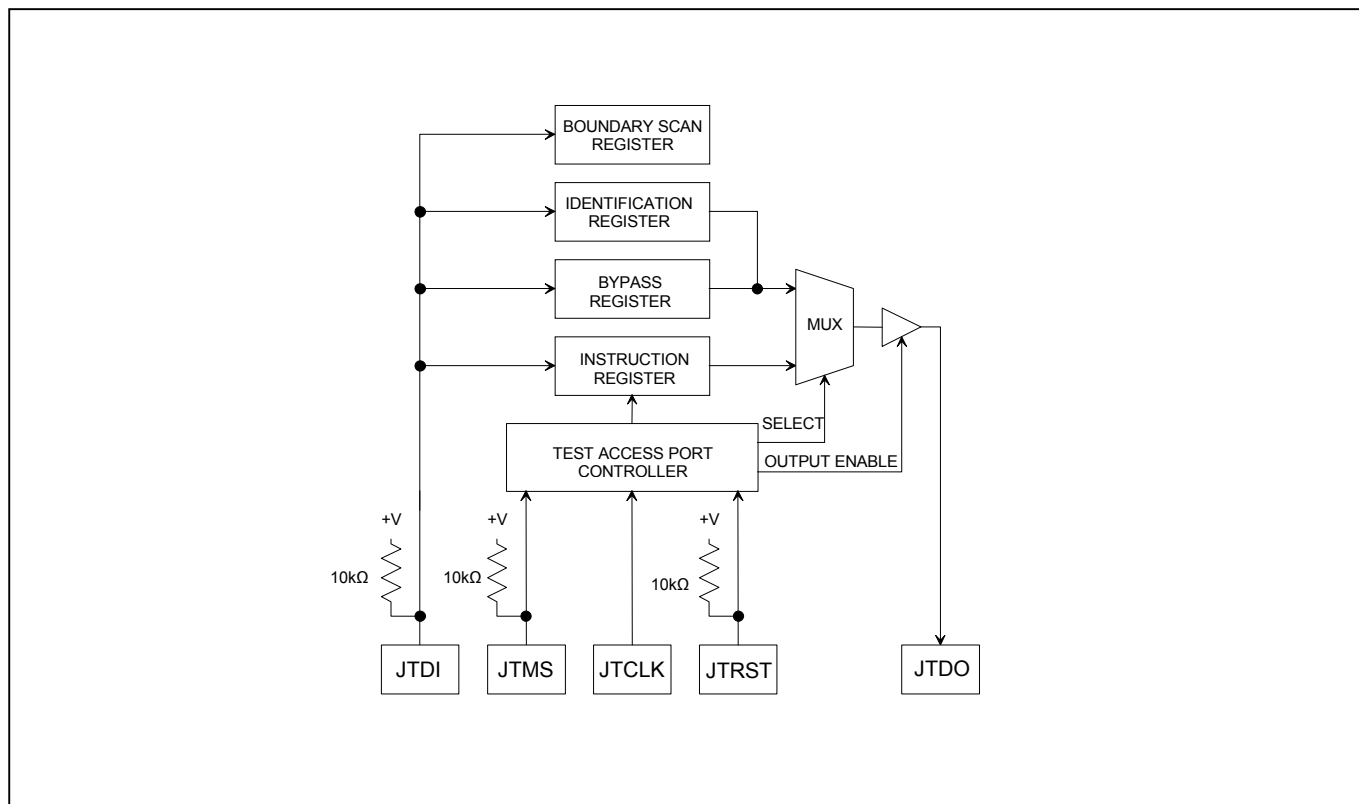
BOUNDARY SCAN REGISTER

IDENTIFICATION REGISTER

BYPASS REGISTER

MUX

INSTRUCTION REGISTER

SELECT

TEST ACCESS PORT CONTROLLER

OUTPUT ENABLE

+V

10kΩ

+V

10kΩ

+V

10kΩ

JTDI

JTMS

JTCLK

JTRST

JTDO